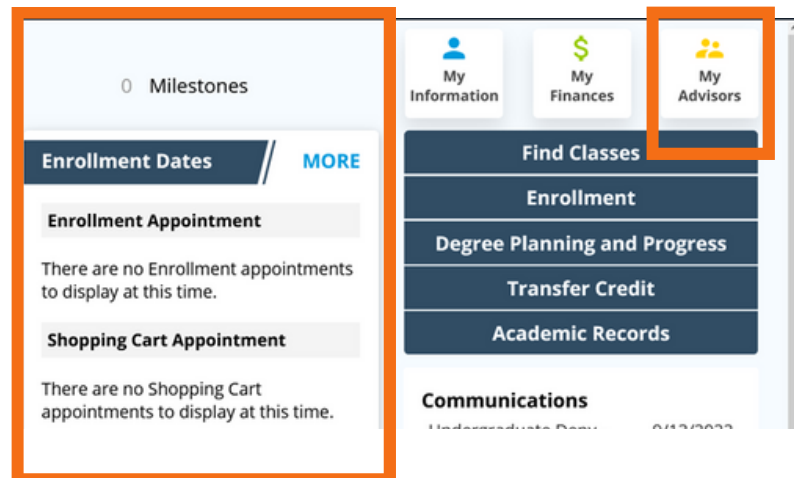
0 Milestones

Enrollment Dates

MORE

Enrollment Appointment

There are no Enrollment appointments to display at this time.

Shopping Cart Appointment

There are no Shopping Cart appointments to display at this time.

My Information

My Finances

My Advisors

Find Classes

Enrollment

Degree Planning and Progress

Transfer Credit

Academic Records

Communications

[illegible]